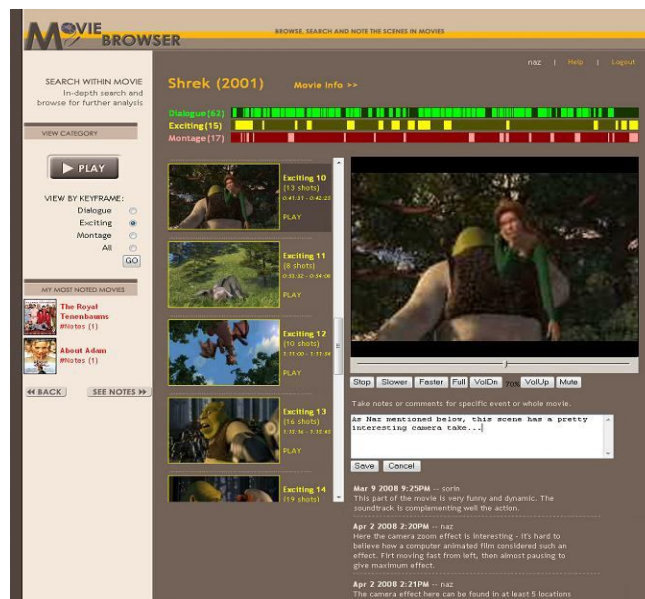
MOVIE BROWSER

BROWSE, SEARCH AND NOTE THE SCENES IN MOVIES

naz | Help | Logout

SEARCH WITHIN MOVIE
In-depth search and browse for further analysis

VIEW CATEGORY

PLAY

VIEW BY KEYFRAME:
Dialogue
Exciting
Montage
All
GO

MY MOST NOTED MOVIES

The Royal Tenenbaums
#Notes (1)

About Adam
#Notes (1)

BACK

SEE NOTES

Shrek (2001)

Movie Info >>

Dialogue (62)
Exciting (15)
Montage (17)

Exciting 10
(13 shots)
0:41:37 - 0:42:22
PLAY

Exciting 11
(8 shots)
0:53:32 - 0:54:09
PLAY

Exciting 12
(10 shots)
1:11:00 - 1:11:56
PLAY

Exciting 13
(16 shots)
1:16:16 - 1:17:45
PLAY

Exciting 14
(19 shots)

Stop | Slower | Faster | Full | VolDn | 70% | VolUp | Mute

Take notes or comments for specific event or whole movie.

As Naz mentioned below, this scene has a pretty interesting camera take...

Save | Cancel

Mar 9 2008 9:25PM -- sorin
This part of the movie is very funny and dynamic. The soundtrack is complementing well the action.

Apr 2 2008 2:20PM -- naz
Here the camera zoom effect is interesting - it's hard to believe how a computer animated film considered such an effect. Firt moving fast from left, then almost pausing to give maximum effect.

Apr 2 2008 2:21PM -- naz
The camera effect here can be found in at least 5 locations